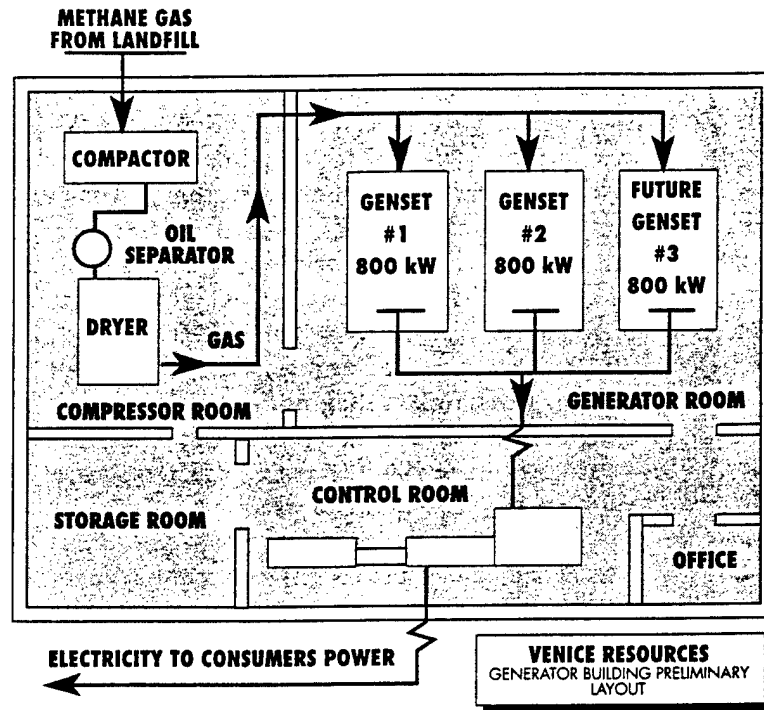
METHANE GAS FROM LANDFILL

COMPACTOR

OIL SEPARATOR

DRYER

GAS

GENSET #1 800 kW

GENSET #2 800 kW

FUTURE GENSET #3 800 kW

COMPRESSOR ROOM

GENERATOR ROOM

CONTROL ROOM

STORAGE ROOM

OFFICE

ELECTRICITY TO CONSUMERS POWER

VENICE RESOURCES
GENERATOR BUILDING PRELIMINARY LAYOUT